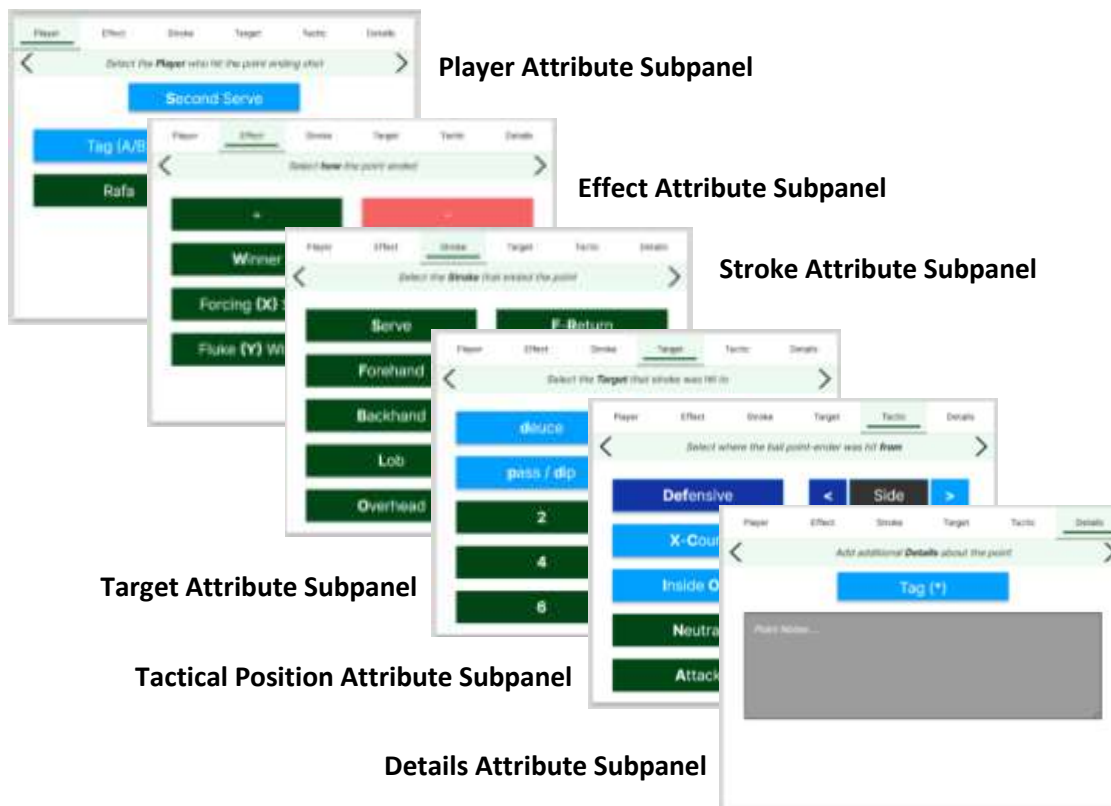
Player Effect Stroke Target Tactic Details

<

Select the Player who hit the point ending shot

>

Second Serve

Tag (A/B

Rafa

Player Attribute Subpanel

Player Effect Stroke Target Tactic Details

<

Select how the point ended

>

+

-

Winner

Forcing (X)

Fluke (Y) W

Effect Attribute Subpanel

Player Effect Stroke Target Tactic Details

<

Select the Stroke that ended the point

>

Serve

F-Return

Forehand

Backhand

Lob

Overhead

Stroke Attribute Subpanel

Player Effect Stroke Target Tactic Details

<

Select the Target that stroke was hit to

>

deuce

pass / dip

2

4

6

Target Attribute Subpanel

Player Effect Stroke Target Tactic Details

<

Select where the ball point-ender was hit from

>

Defensive

<

Side

>

X-Cou

Inside O

Neutra

Attack

Tactical Position Attribute Subpanel

Player Effect Stroke Target Tactic Details

<

Add additional Details about the point

>

Tag (*)

Point Notes...

Details Attribute Subpanel